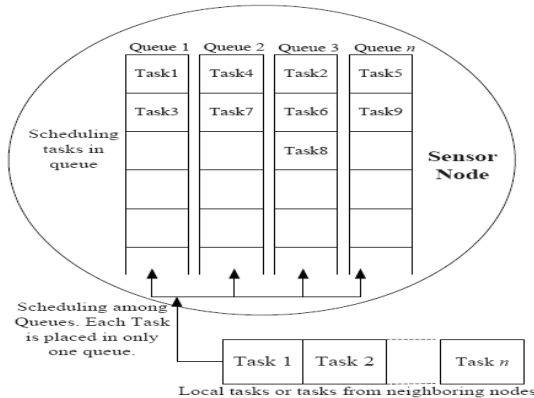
Queue 1 Queue 2 Queue 3 Queue $n$

| Queue 1 | Queue 2 | Queue 3 | Queue $n$ |
|---|---|---|---|
| Task1 | Task4 | Task2 | Task5 |
| Task3 | Task7 | Task6 | Task9 |
| | | Task8 | |

Scheduling tasks in queue

Sensor Node

Scheduling among Queues. Each Task is placed in only one queue.

Task 1 Task 2 Task $n$

Local tasks or tasks from neighboring nodes